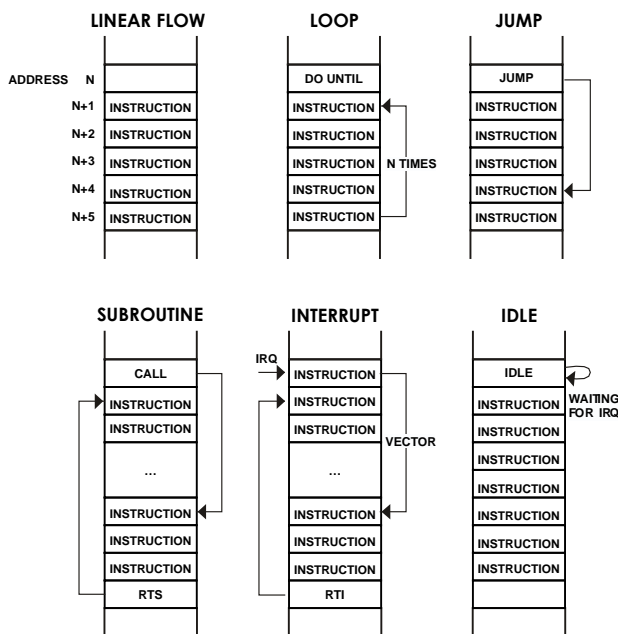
LINEAR FLOW

ADDRESS N

N+1 INSTRUCTION
N+2 INSTRUCTION
N+3 INSTRUCTION
N+4 INSTRUCTION
N+5 INSTRUCTION

LOOP

DO UNTIL
INSTRUCTION
INSTRUCTION
INSTRUCTION
INSTRUCTION
INSTRUCTION
N TIMES

JUMP

JUMP
INSTRUCTION
INSTRUCTION
INSTRUCTION
INSTRUCTION
INSTRUCTION

SUBROUTINE

CALL
INSTRUCTION
INSTRUCTION
...
INSTRUCTION
INSTRUCTION
INSTRUCTION
RTS

INTERRUPT

IRQ
INSTRUCTION
INSTRUCTION
INSTRUCTION
VECTOR
...
INSTRUCTION
INSTRUCTION
INSTRUCTION
RTI

IDLE

IDLE
WAITING FOR IRQ
INSTRUCTION
INSTRUCTION
INSTRUCTION
INSTRUCTION
INSTRUCTION
INSTRUCTION
INSTRUCTION